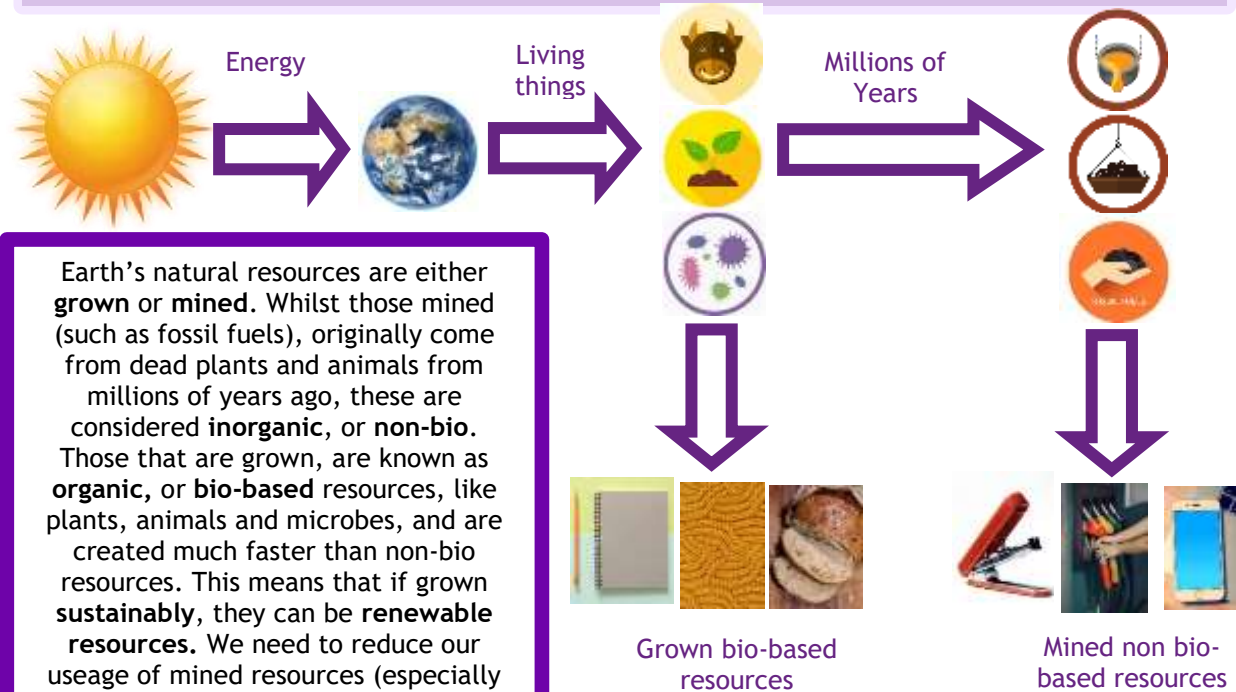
Energy

Living things

Millions of Years

Earth's natural resources are either **grown** or **mined**. Whilst those mined (such as fossil fuels), originally come from dead plants and animals from millions of years ago, these are considered **inorganic**, or **non-bio**. Those that are grown, are known as **organic,** or **bio-based** resources, like plants, animals and microbes, and are created much faster than non-bio resources. This means that if grown **sustainably**, they can be **renewable resources.** We need to reduce our useage of mined resources (especially

Grown bio-based resources

Mined non bio-based resources